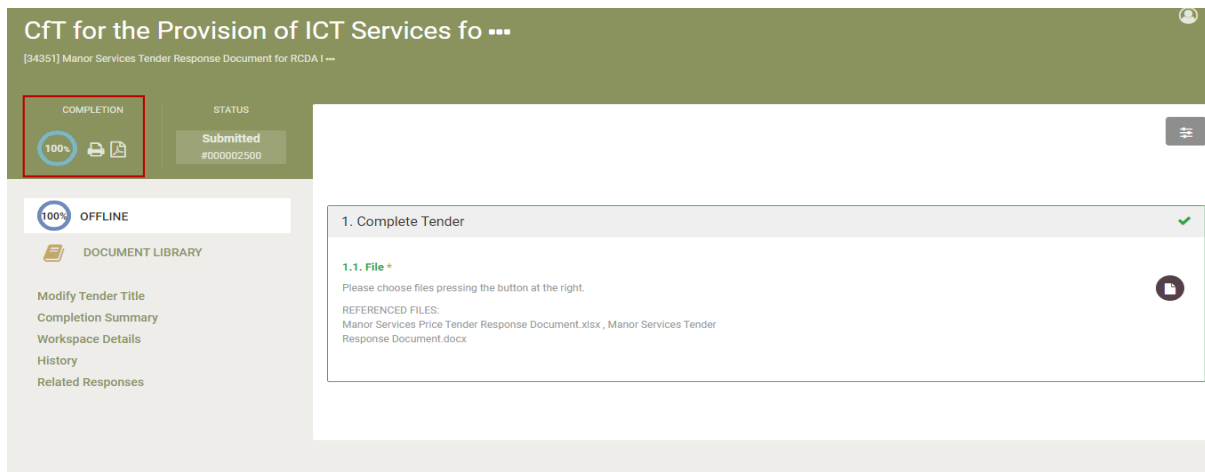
CfT for the Provision of ICT Services fo ▪▪▪

[34351] Manor Services Tender Response Document for RCDA I ▪▪▪

COMPLETION

100%

STATUS

Submitted
#000002500

100% OFFLINE

DOCUMENT LIBRARY

Modify Tender Title
Completion Summary
Workspace Details
History
Related Responses

1. Complete Tender

1.1. File *

Please choose files pressing the button at the right.

REFERENCED FILES:
Manor Services Price Tender Response Document.xlsx , Manor Services Tender Response Document.docx